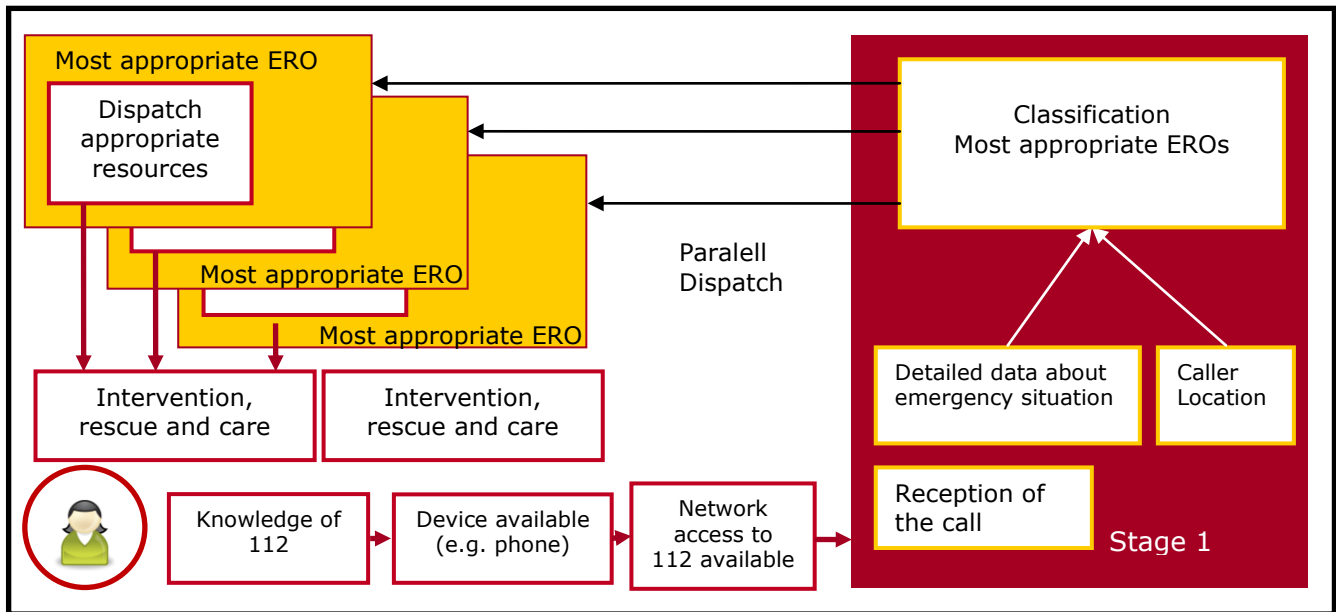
Most appropriate ERO

Dispatch appropriate resources

Most appropriate ERO

Most appropriate ERO

Classification
Most appropriate EROs

Paralell
Dispatch

Detailed data about emergency situation

Caller Location

Intervention, rescue and care

Intervention, rescue and care

Knowledge of 112

Device available (e.g. phone)

Network access to 112 available

Reception of the call

Stage 1